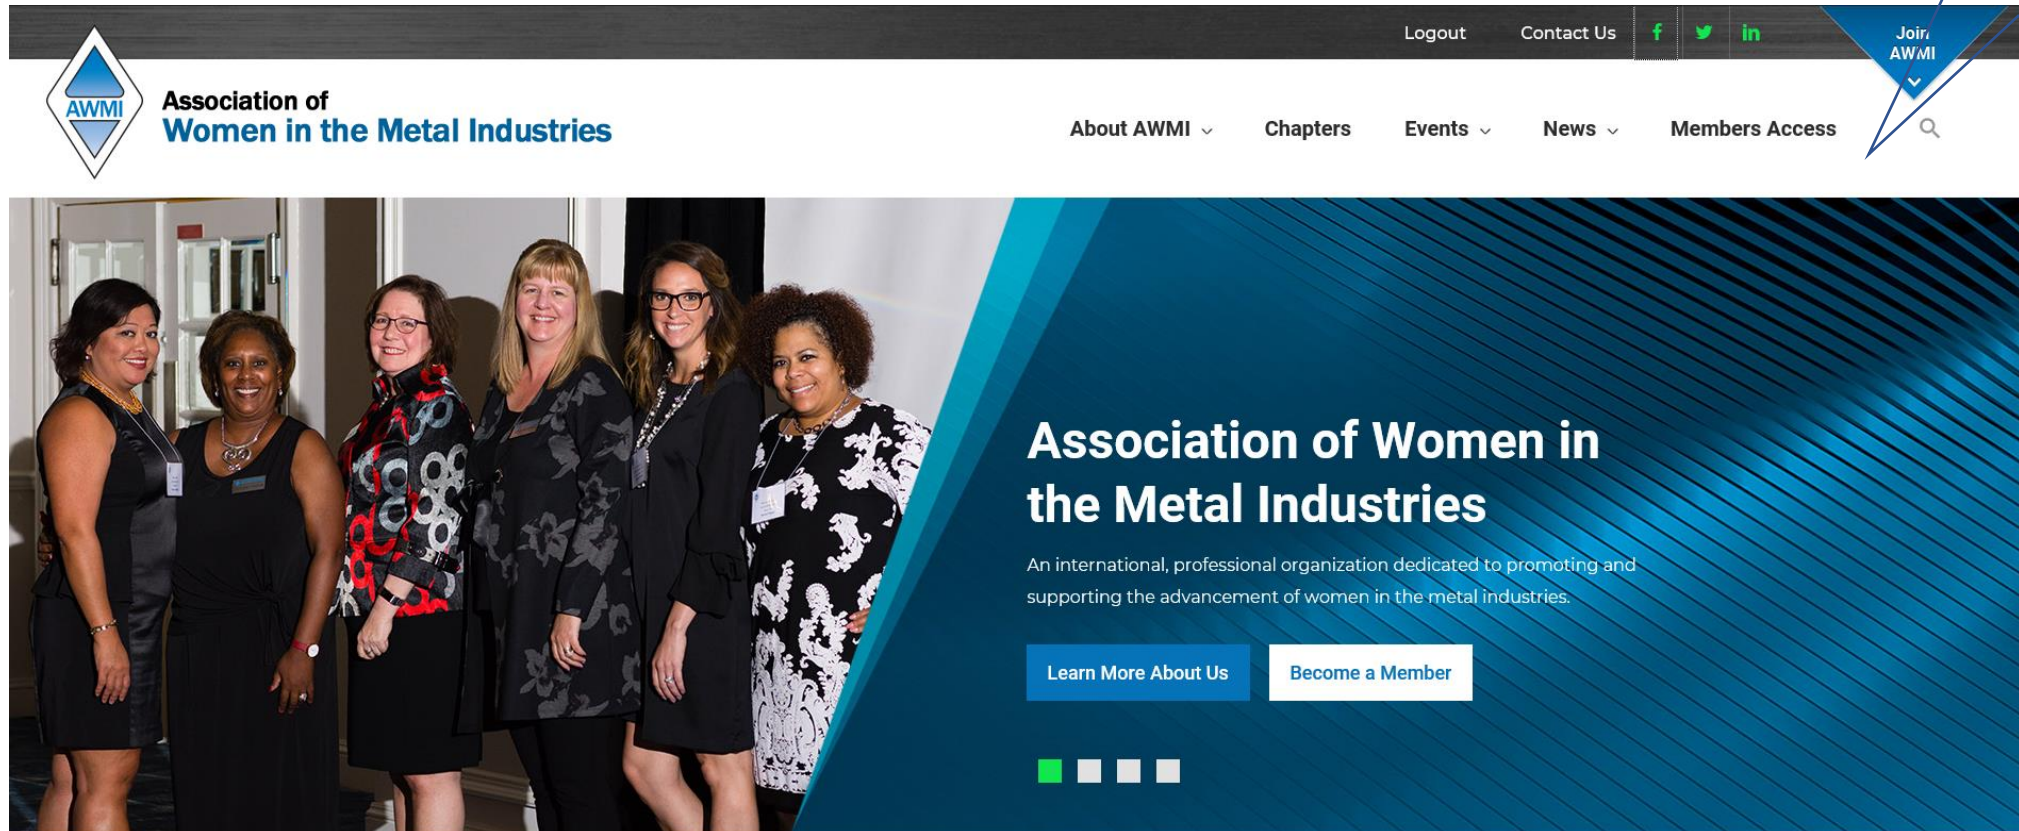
Logout Contact Us f in

Join AWMI

AWMI

Association of
Women in the Metal Industries

About AWMI Chapters Events News Members Access

Association of Women in the Metal Industries

An international, professional organization dedicated to promoting and supporting the advancement of women in the metal industries.

Learn More About Us

Become a Member